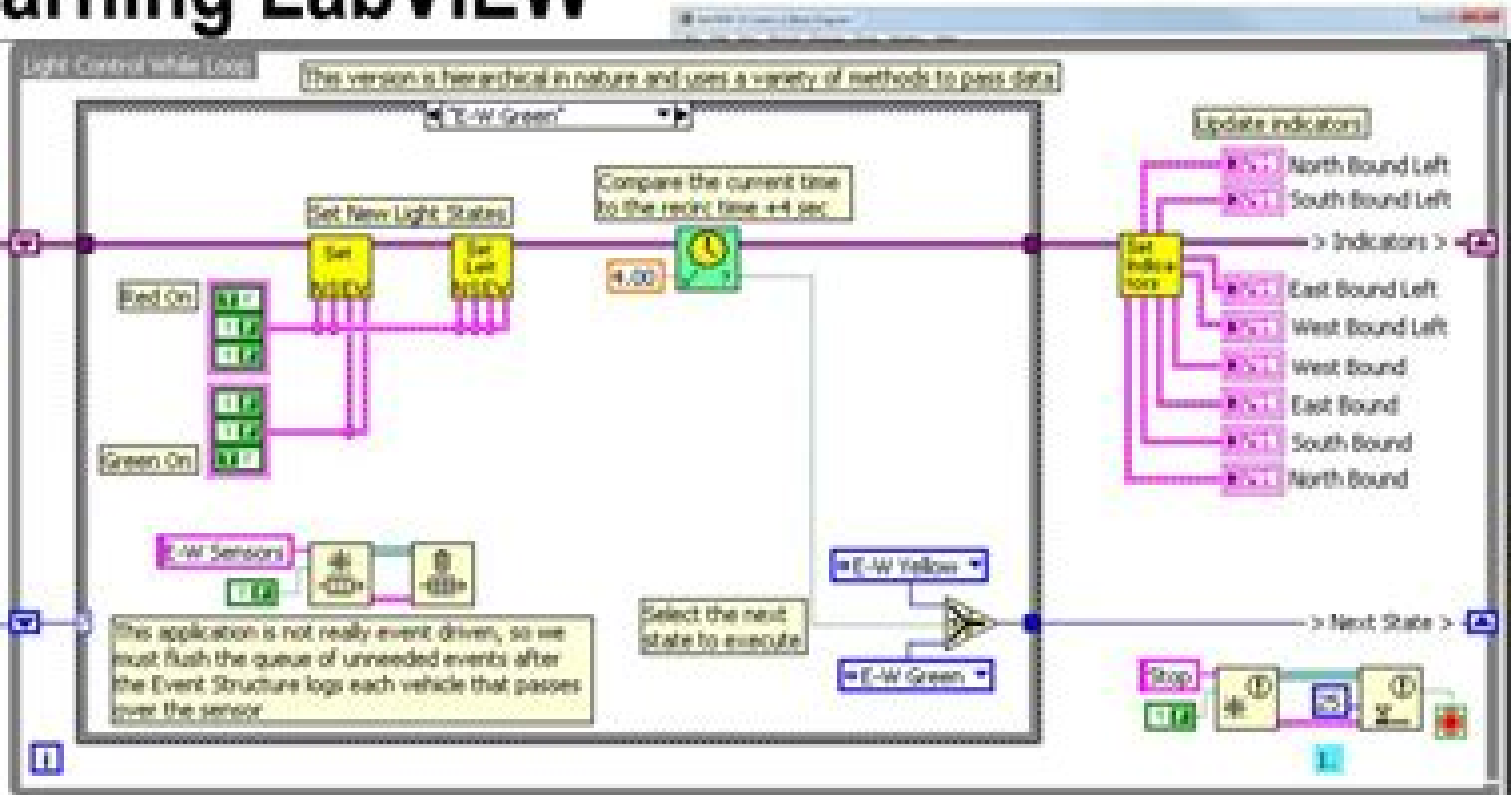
arning LabVIEW

Light Control While Loop

This version is hierarchical in nature and uses a variety of methods to pass data

"E-W Green"

Set New Light States

Set

Set Left

N S E W

N S E W

Compare the current time to the reckc time +4 sec

4.00

Red On

Green On

E-W Sensors

This application is not really event driven, so we must flush the queue of unneeded events after the Event Structure logs each vehicle that passes over the sensor

Select the next state to execute

E-W Yellow

E-W Green

Update indicators

North Bound Left

South Bound Left

> Indicators >

Set Indicators

East Bound Left

West Bound Left

West Bound

East Bound

South Bound

North Bound

> Next State >

Stop

i